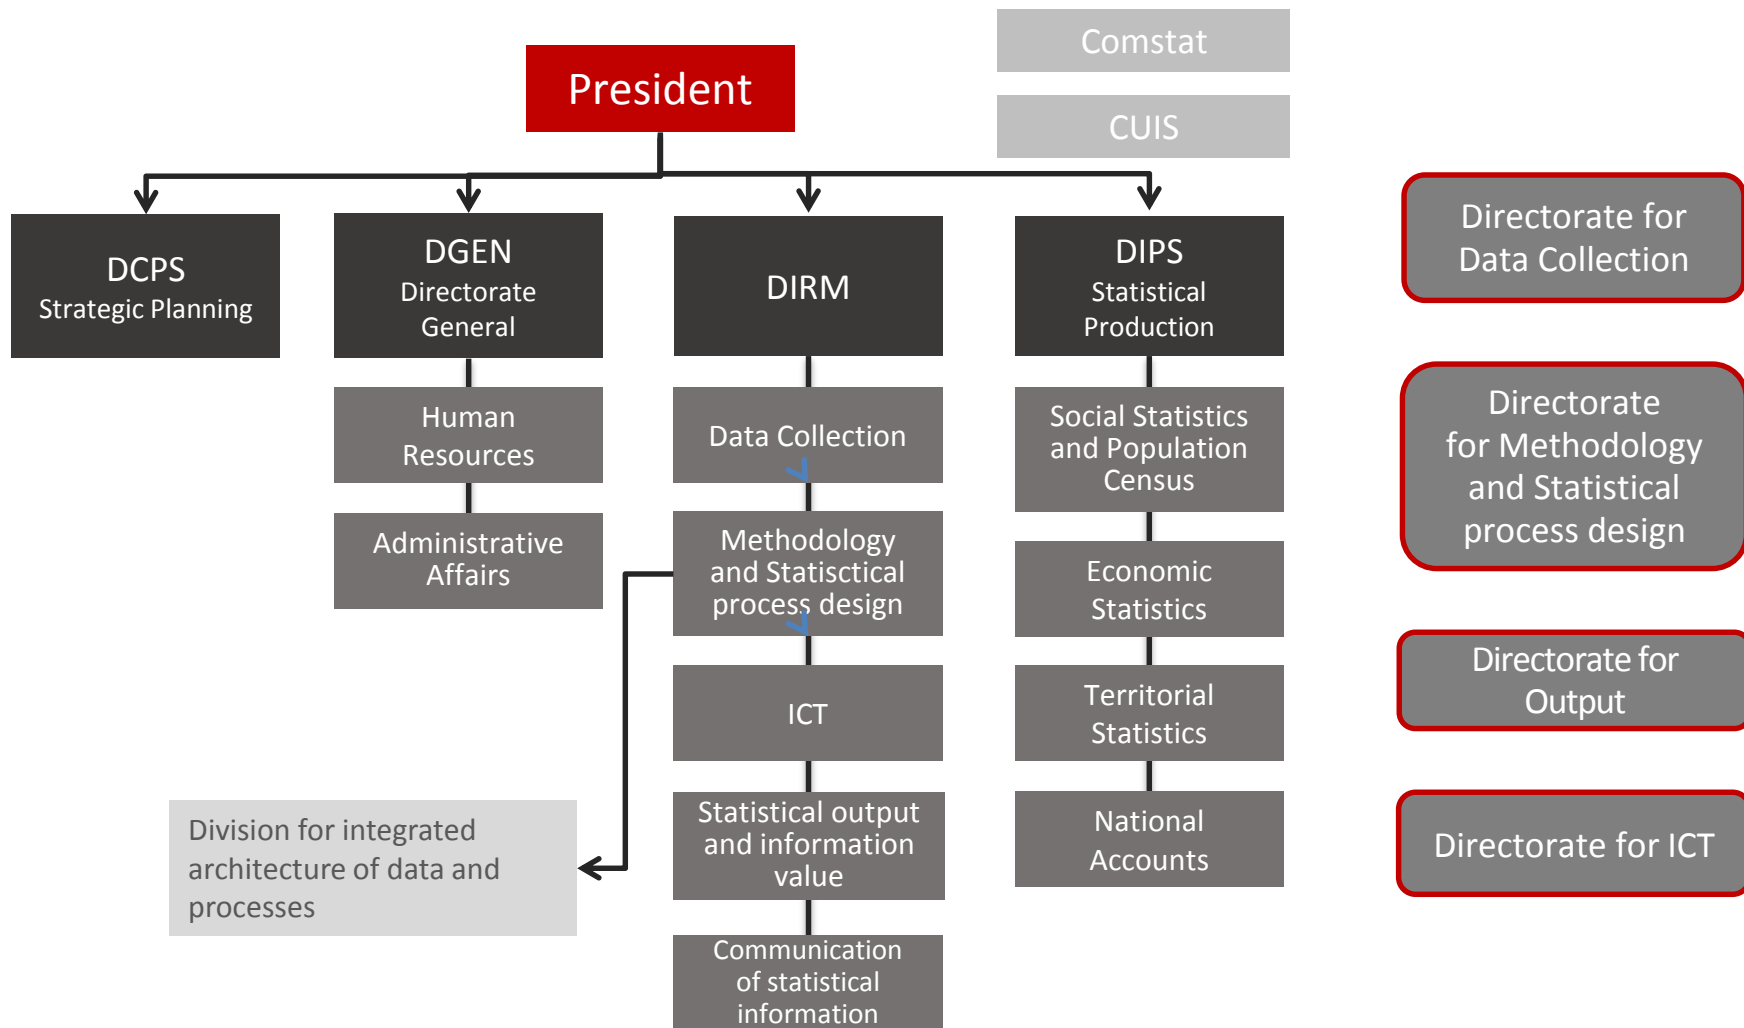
Comstat

CUIS

President

DCPS
Strategic Planning

DGEN
Directorate General

Human Resources

Administrative Affairs

DIRM

Data Collection

Methodology and Statisctical process design

ICT

Statistical output and information value

Communication of statistical information

DIPS
Statistical Production

Social Statistics and Population Census

Economic Statistics

Territorial Statistics

National Accounts

Division for integrated architecture of data and processes

Directorate for Data Collection

Directorate for Methodology and Statistical process design

Directorate for Output

Directorate for ICT